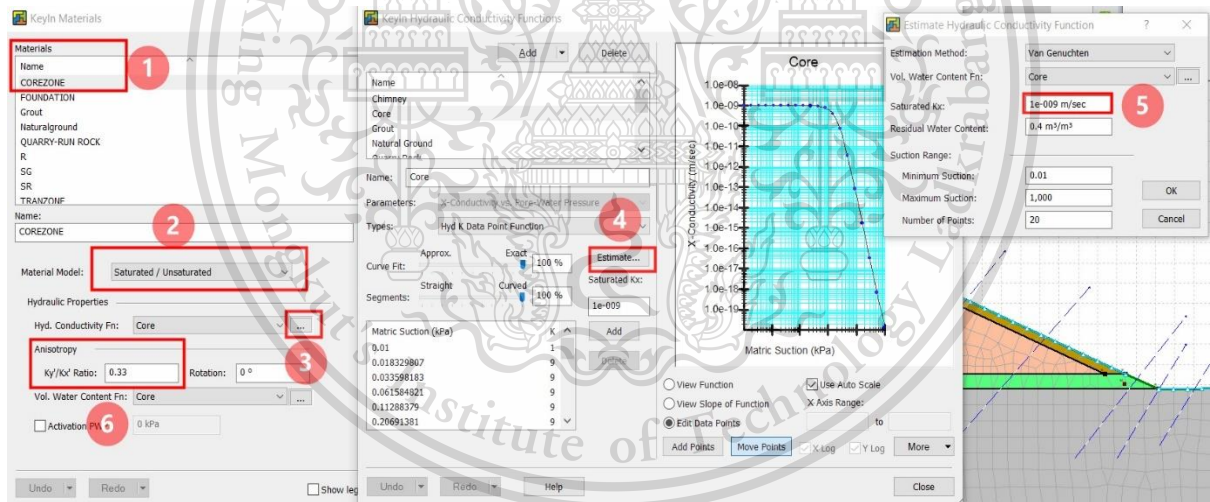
KeyIn Materials

Materials
Name
COREZONE
FOUNDATION
Grout
Naturalground
QUARRY-RUN ROCK
R
SG
SR
TRANZONE

1

Name:
COREZONE

2

Material Model: Saturated / Unsaturated

Hydraulic Properties
Hyd. Conductivity Fn: Core ...

3

Anisotropy
Ky'/Kx' Ratio: 0.33 Rotation: 0 °
Vol. Water Content Fn: Core ...

Activation PWP 6 0 kPa

Undo Redo Show leg

KeyIn Hydraulic Conductivity Functions

Add Delete

Name
Chimney
Core
Grout
Natural Ground

Name: Core
Parameters: X-Conductivity vs. Pore-Water Pressure
Type: Hyd K Data Point Function

4

Curve Fit: Approx. Exact 100 %
Segments: Straight Curved 100 %

Estimate...
Saturated Kx:
1e-009

Matric Suction (kPa) K
0.01 1
0.018329807 9
0.033598183 9
0.061584821 9
0.11288379 9
0.20691381 9

Add
Delete

Core
1.0e-08
1.0e-09
1.0e-10
1.0e-11
1.0e-12
1.0e-13
1.0e-14
1.0e-15
1.0e-16
1.0e-17
1.0e-18
1.0e-19
X-Conductivity (m/sec)
Matric Suction (kPa)

View Function
View Slope of Function
Edit Data Points
Use Auto Scale
X Axis Range:
to

Add Points Move Points X Log Y Log More

Undo Redo Help Close

Estimate Hydraulic Conductivity Function ? X

Estimation Method: Van Genuchten
Vol. Water Content Fn: Core ...
Saturated Kx: 1e-009 m/sec
5
Residual Water Content: 0.4 m³/m³
Suction Range:
Minimum Suction: 0.01
Maximum Suction: 1,000
Number of Points: 20
OK
Cancel